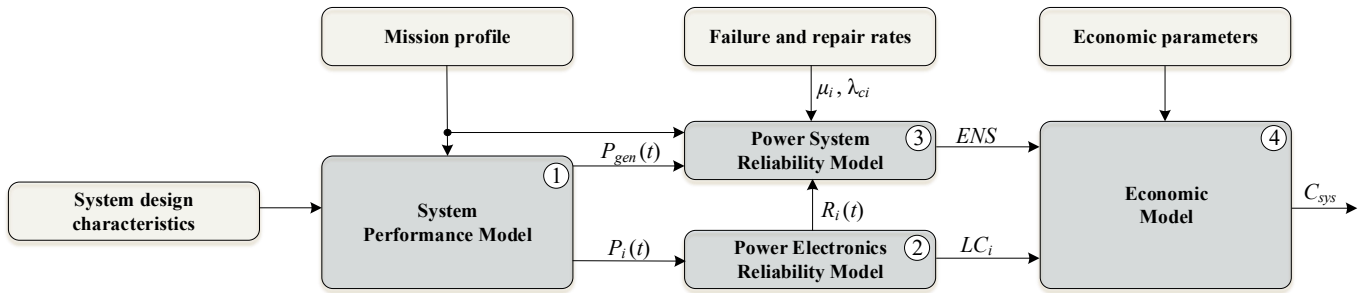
Mission profile

Failure and repair rates

Economic parameters

$\mu_i$ , $\lambda_{ci}$

Power System Reliability Model

③

$ENS$

④

System design characteristics

①

$P_{gen}(t)$

System Performance Model

$R_i(t)$

Economic Model

$C_{sys}$

$P_i(t)$

Power Electronics Reliability Model

②

$LC_i$